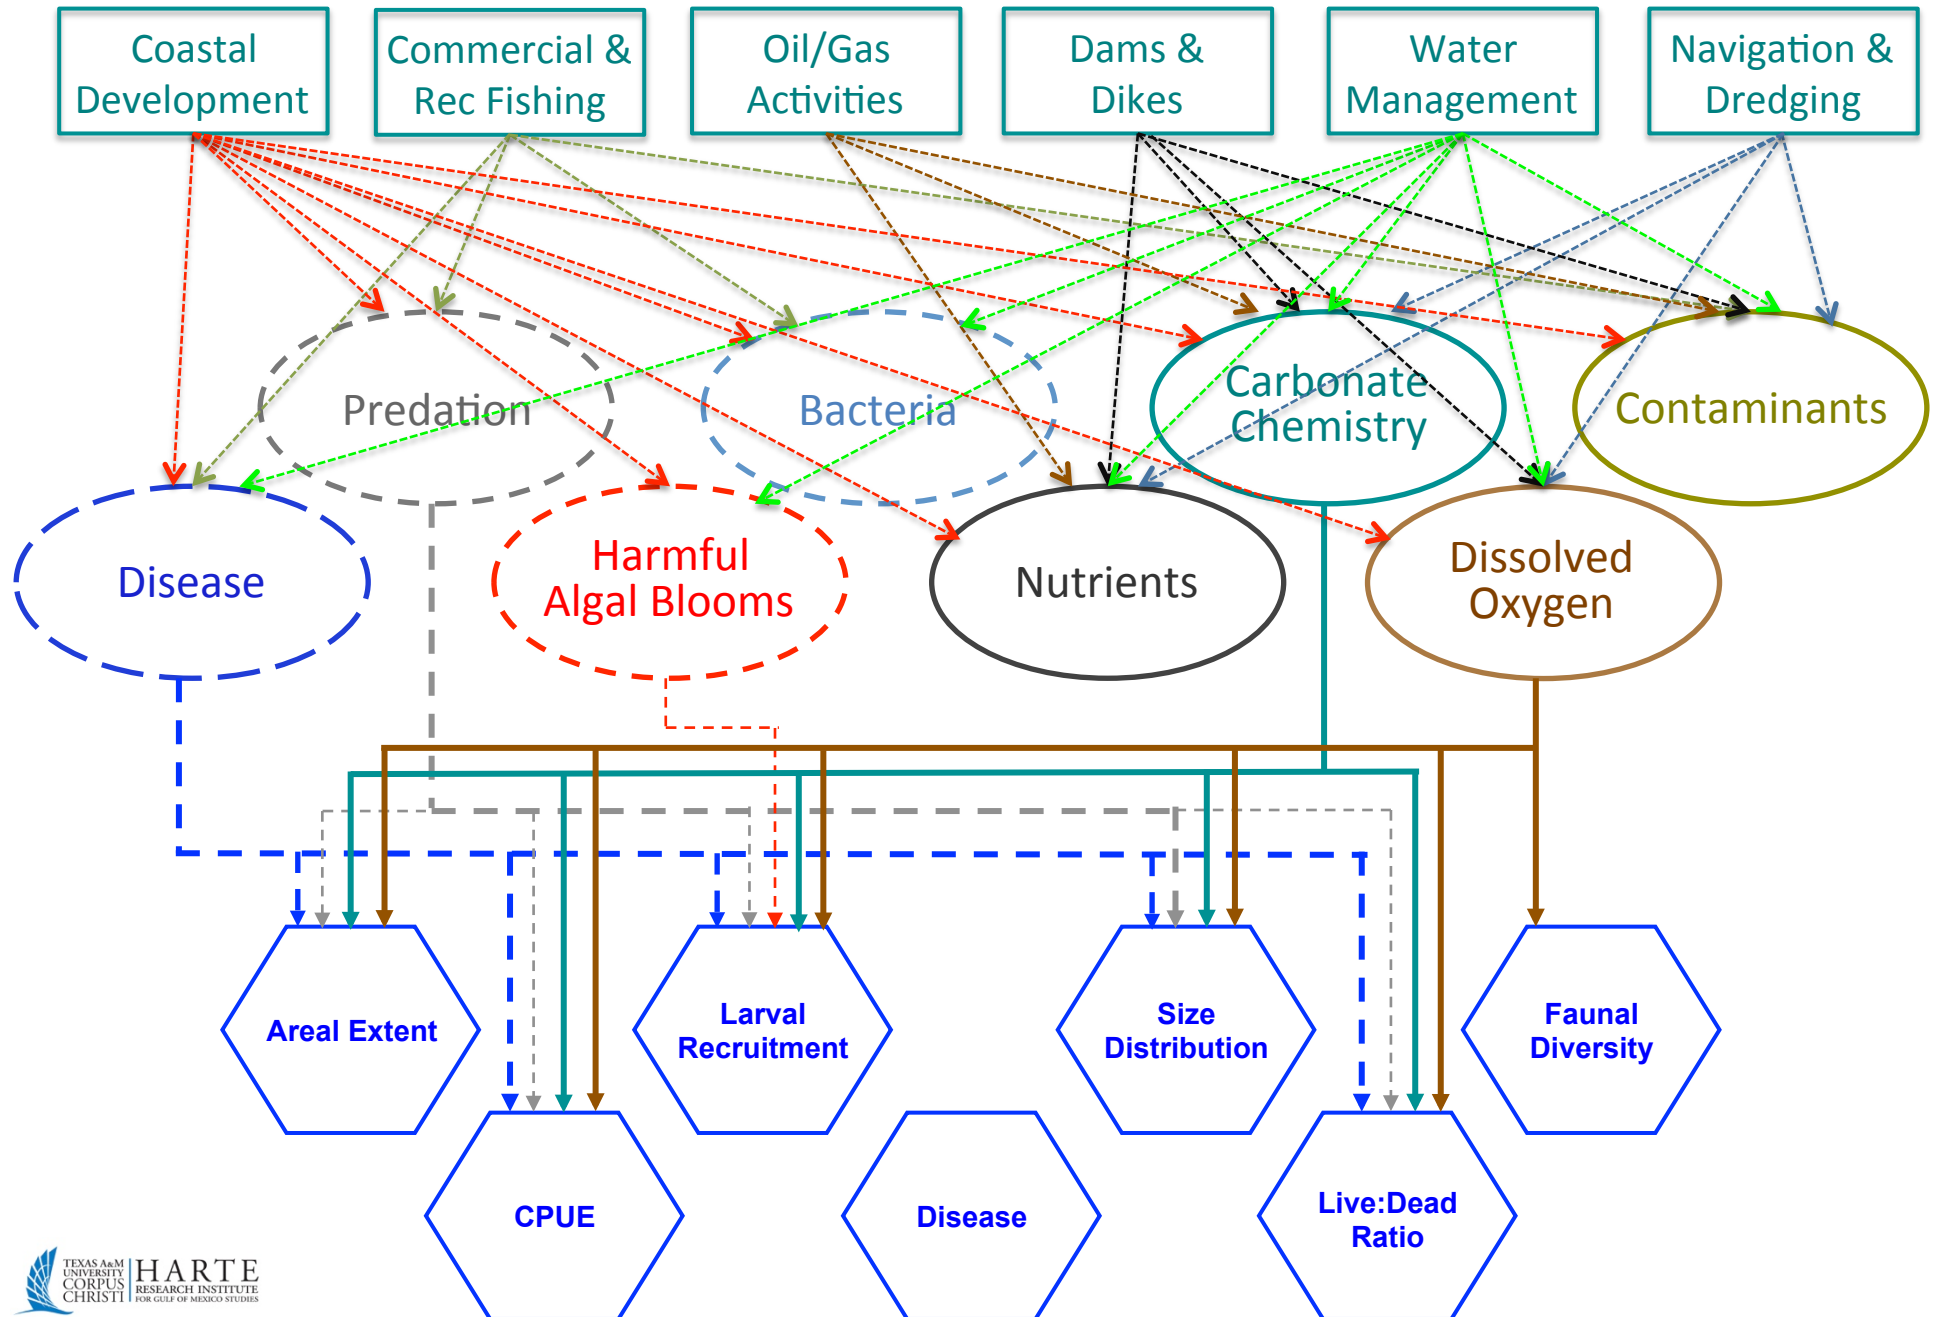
Coastal Development

Commercial & Rec Fishing

Oil/Gas Activities

Dams & Dikes

Water Management

Navigation & Dredging

Predation

Bacteria

Carbonate Chemistry

Contaminants

Disease

Harmful Algal Blooms

Nutrients

Dissolved Oxygen

Areal Extent

Larval Recruitment

Size Distribution

Faunal Diversity

CPUE

Disease

Live:Dead Ratio

TEXAS A&M UNIVERSITY CORPUS CHRISTI HARTE RESEARCH INSTITUTE FOR GULF OF MEXICO STUDIES